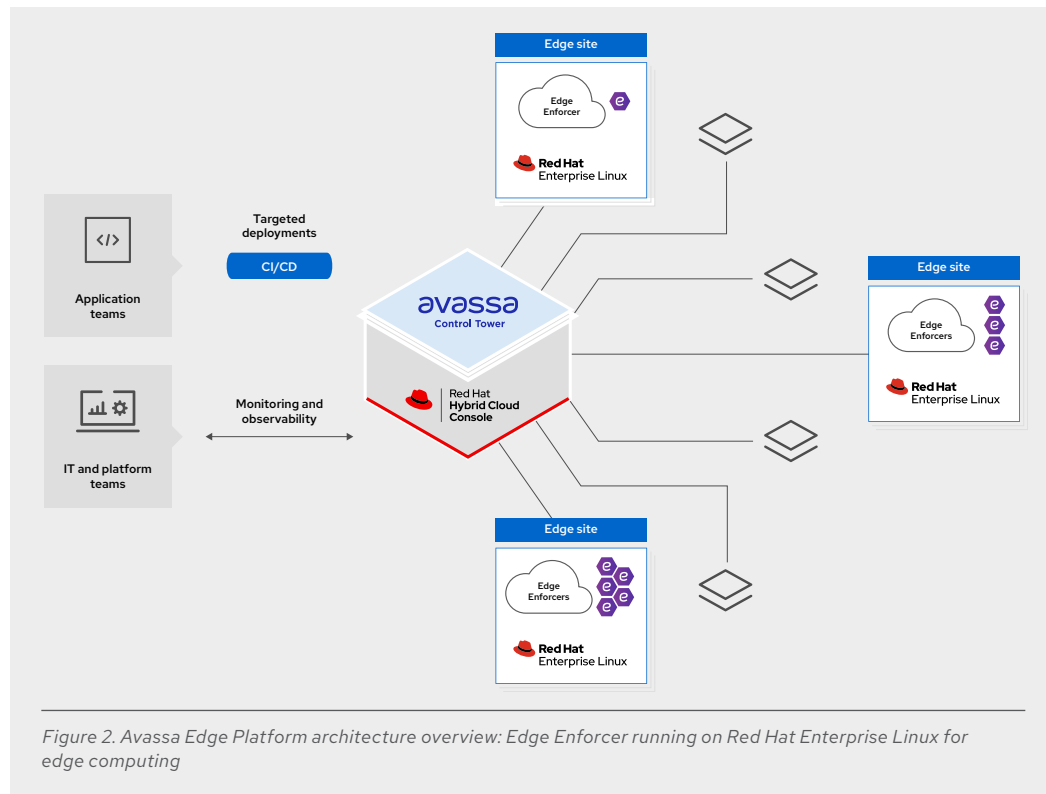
Edge site

Edge Enforcer

Red Hat Enterprise Linux

</>

Application teams

Targeted deployments

CI/CD

avassa Control Tower

Red Hat Hybrid Cloud Console

Edge site

Edge Enforcers

Red Hat Enterprise Linux

IT and platform teams

Monitoring and observability

Edge site

Edge Enforcers

Red Hat Enterprise Linux

Figure 2. Avassa Edge Platform architecture overview: Edge Enforcer running on Red Hat Enterprise Linux for edge computing